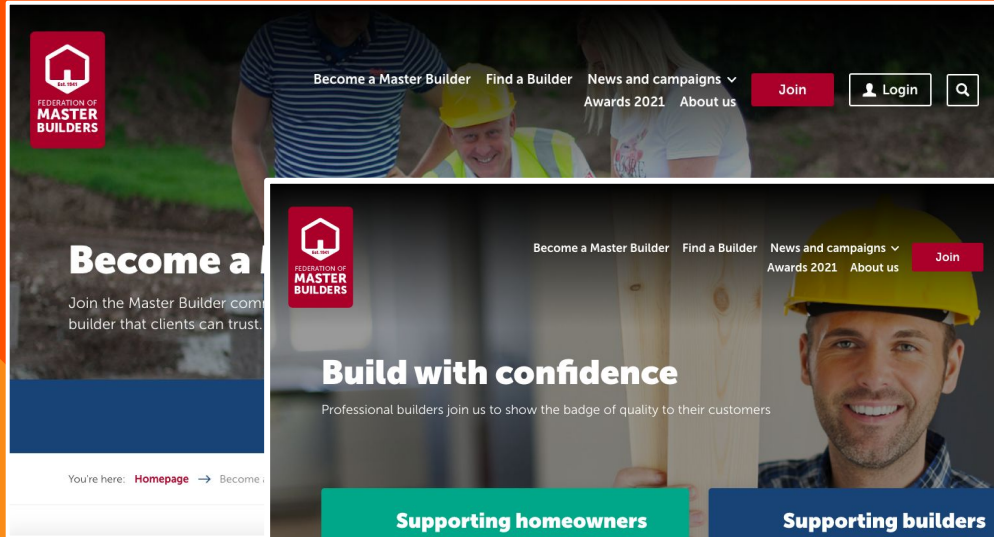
Est. 1941
FEDERATION OF
MASTER
BUILDERS

Become a Master Builder Find a Builder News and campaigns Awards 2021 About us Join Login

Become a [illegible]

Join the Master Builder comm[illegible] builder that clients can trust.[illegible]

You're here: Homepage → Become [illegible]

Est. 1941
FEDERATION OF
MASTER
BUILDERS

Become a Master Builder Find a Builder News and campaigns Awards 2021 About us Join

Build with confidence

Professional builders join us to show the badge of quality to their customers

Supporting homeowners

Supporting builders